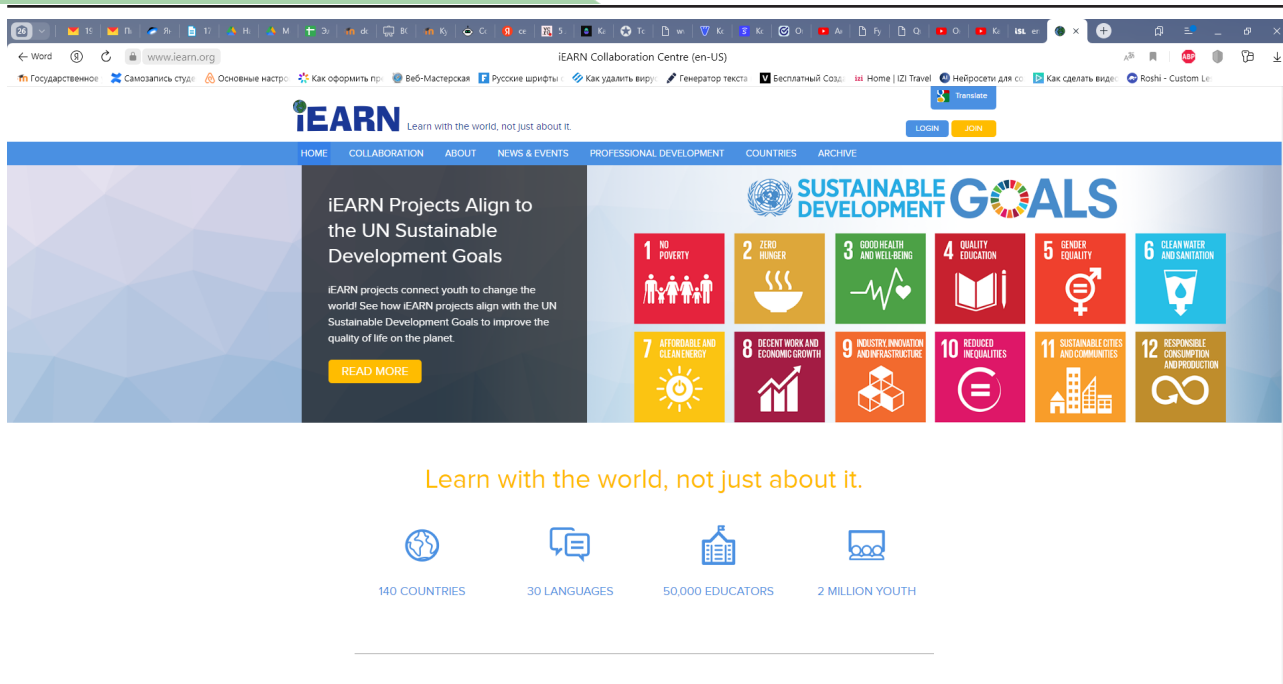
26 | 19 | Пі | Я | 17 | Н | М | Зі | dc | ВС | Ку | Сі | се | 3. | Кс | Тс | wi | Кс | Кс | Ог | Ак | Fy | Q | Ог | Кс | isL er

← Word | www.iearn.org | iEARN Collaboration Centre (en-US)

Государственное | Самозапись студ | Основные настро | Как оформить пр | Веб-Мастерская | Русские шрифты | Как удалить виру | Генератор текста | Бесплатный Созд | Home | IZI Travel | Нейросети для со | Как сделать видео | Roshi - Custom Le

iEARN Learn with the world, not just about it.

Translate

LOGIN JOIN

HOME COLLABORATION ABOUT NEWS & EVENTS PROFESSIONAL DEVELOPMENT COUNTRIES ARCHIVE

iEARN Projects Align to the UN Sustainable Development Goals

iEARN projects connect youth to change the world! See how iEARN projects align with the UN Sustainable Development Goals to improve the quality of life on the planet.

READ MORE

SUSTAINABLE DEVELOPMENT GOALS

1 NO POVERTY
2 ZERO HUNGER
3 GOOD HEALTH AND WELL-BEING
4 QUALITY EDUCATION
5 GENDER EQUALITY
6 CLEAN WATER AND SANITATION
7 AFFORDABLE AND CLEAN ENERGY
8 DECENT WORK AND ECONOMIC GROWTH
9 INDUSTRY, INNOVATION AND INFRASTRUCTURE
10 REDUCED INEQUALITIES
11 SUSTAINABLE CITIES AND COMMUNITIES
12 RESPONSIBLE CONSUMPTION AND PRODUCTION

Learn with the world, not just about it.

140 COUNTRIES
30 LANGUAGES
50,000 EDUCATORS
2 MILLION YOUTH